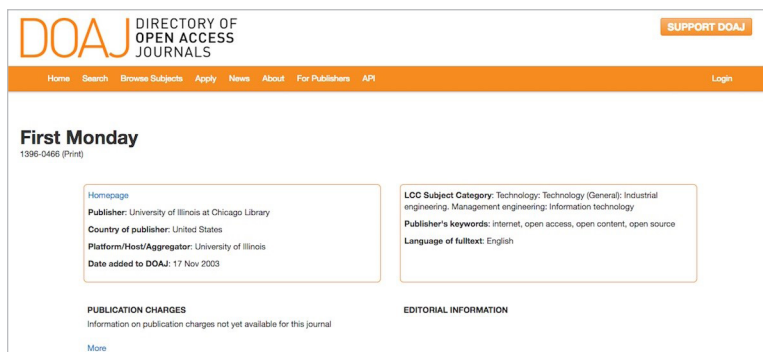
DOAJ DIRECTORY OF OPEN ACCESS JOURNALS

SUPPORT DOAJ

Home Search Browse Subjects Apply News About For Publishers API

Login

First Monday
1396-0466 (Print)

Homepage

Publisher: University of Illinois at Chicago Library

Country of publisher: United States

Platform/Host/Aggregator: University of Illinois

Date added to DOAJ: 17 Nov 2003

LCC Subject Category: Technology: Technology (General): Industrial engineering. Management engineering: Information technology

Publisher's keywords: internet, open access, open content, open source

Language of fulltext: English

PUBLICATION CHARGES

Information on publication charges not yet available for this journal

More

EDITORIAL INFORMATION